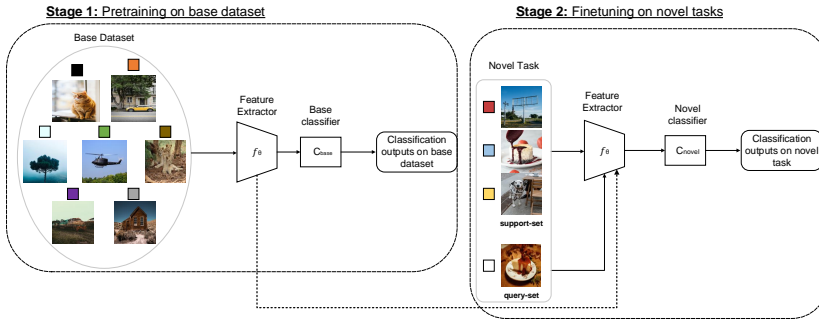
**Stage 1:** Pretraining on base dataset

Base Dataset

Feature Extractor

$f_\theta$

Base classifier

$C_{base}$

Classification outputs on base dataset

**Stage 2:** Finetuning on novel tasks

Novel Task

support-set

query-set

Feature Extractor

$f_\theta$

Novel classifier

$C_{novel}$

Classification outputs on novel task